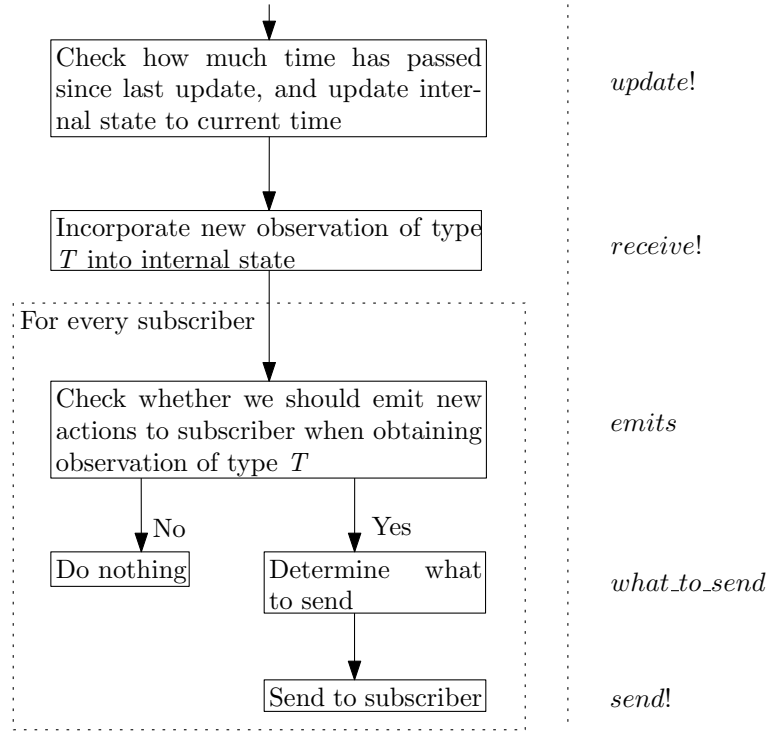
Check how much time has passed since last update, and update internal state to current time

*update*!

Incorporate new observation of type $T$ into internal state

*receive*!

For every subscriber

Check whether we should emit new actions to subscriber when obtaining observation of type $T$

*emits*

No

Yes

Do nothing

Determine what to send

*what_to_send*

Send to subscriber

*send*!